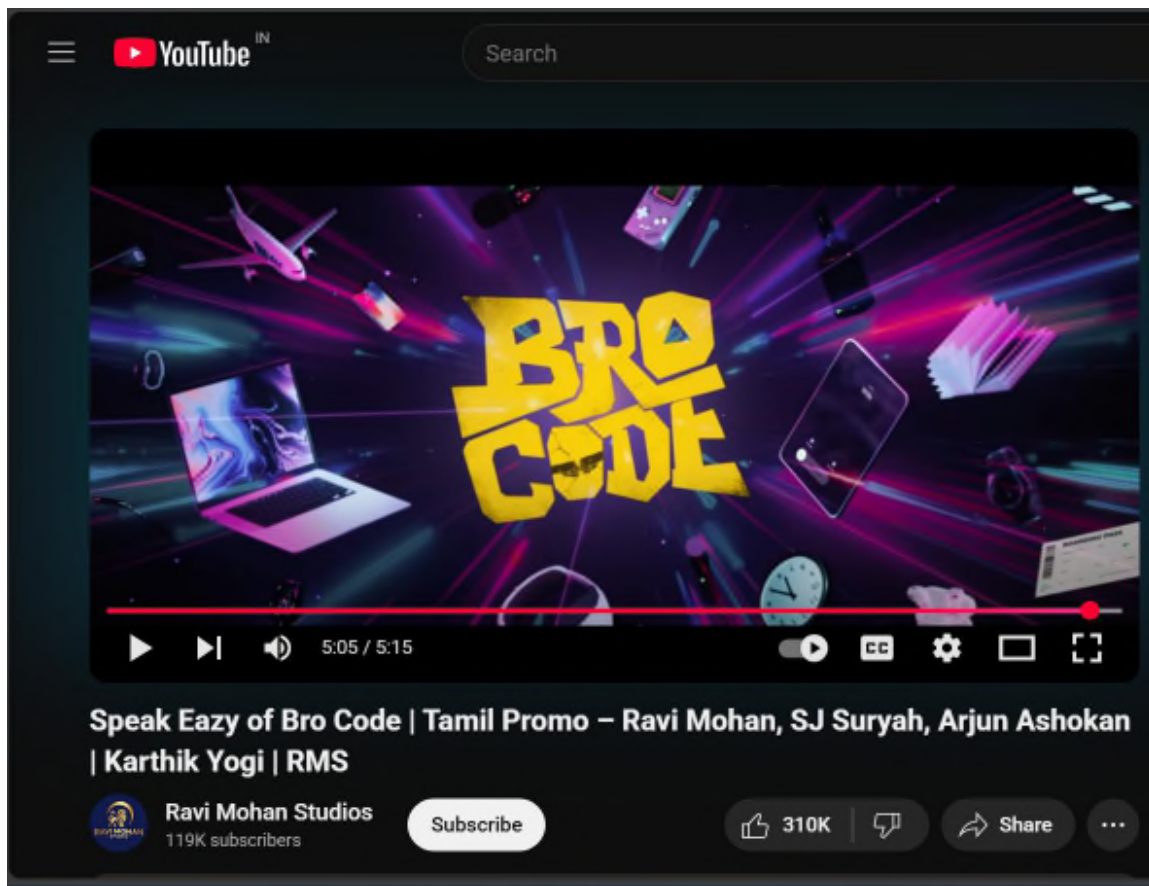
YouTube IN

Search

BRO CODE

5:05 / 5:15

Speak Eazy of Bro Code | Tamil Promo – Ravi Mohan, SJ Suryah, Arjun Ashokan | Karthik Yogi | RMS

Ravi Mohan Studios
119K subscribers

Subscribe

310K

Share

...